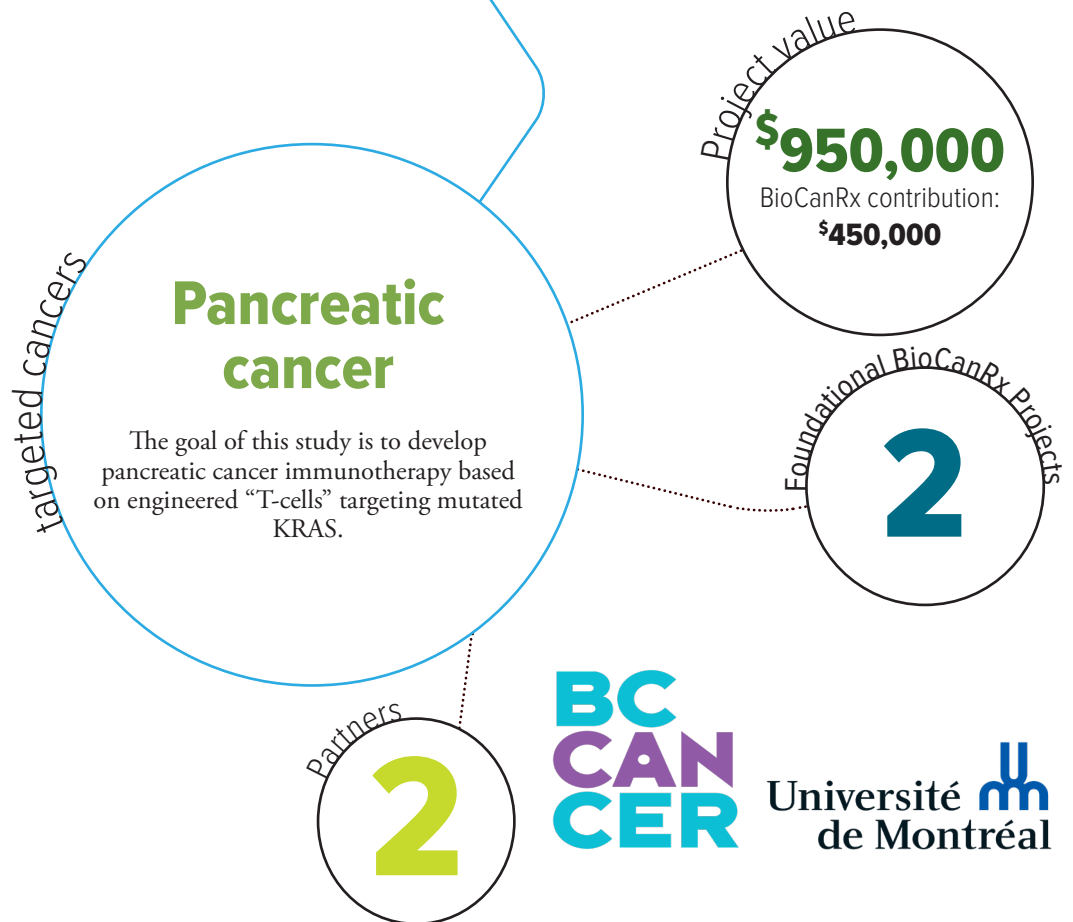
targeted cancers

Pancreatic cancer

The goal of this study is to develop pancreatic cancer immunotherapy based on engineered "T-cells" targeting mutated KRAS.

Project value

$950,000

BioCanRx contribution: $450,000

Foundational BioCanRx Projects

2

Partners

2

BC CAN CER

Université de Montréal